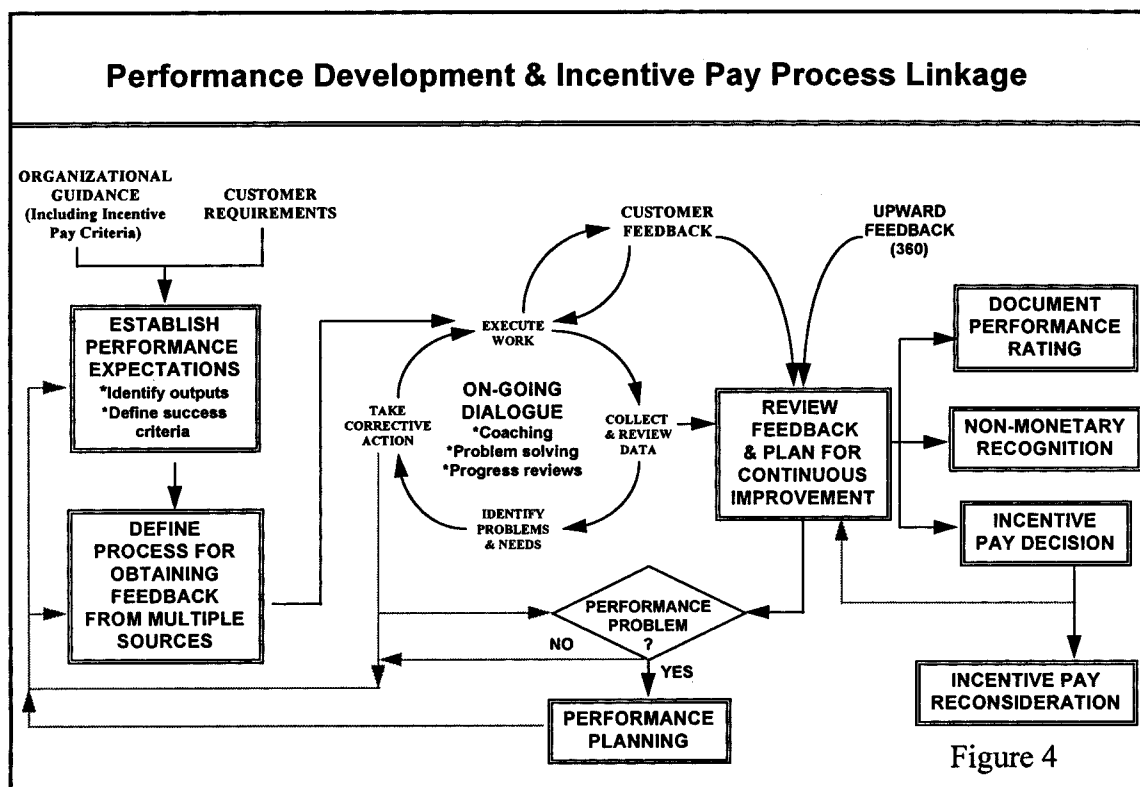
Performance Development & Incentive Pay Process Linkage

ORGANIZATIONAL GUIDANCE (Including Incentive Pay Criteria)

CUSTOMER REQUIREMENTS

ESTABLISH PERFORMANCE EXPECTATIONS
*Identify outputs
*Define success criteria

DEFINE PROCESS FOR OBTAINING FEEDBACK FROM MULTIPLE SOURCES

CUSTOMER FEEDBACK

UPWARD FEEDBACK (360)

EXECUTE WORK

ON-GOING DIALOGUE
*Coaching
*Problem solving
*Progress reviews

TAKE CORRECTIVE ACTION

COLLECT & REVIEW DATA

IDENTIFY PROBLEMS & NEEDS

REVIEW FEEDBACK & PLAN FOR CONTINUOUS IMPROVEMENT

DOCUMENT PERFORMANCE RATING

NON-MONETARY RECOGNITION

INCENTIVE PAY DECISION

PERFORMANCE PROBLEM ?

NO

YES

PERFORMANCE PLANNING

INCENTIVE PAY RECONSIDERATION

Figure 4